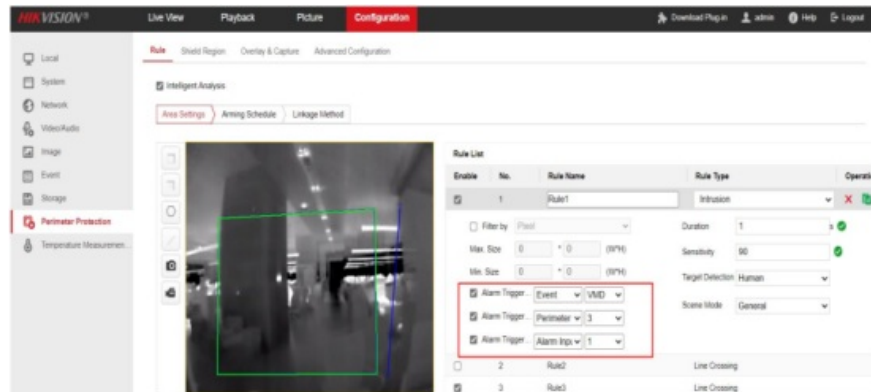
HIKVISION®

Live View Playback Picture Configuration

Download Plug-in admin Help Logout

Local
System
Network
Video/Audio
Image
Event
Storage
Perimeter Protection
Temperature Measuremen...

Rule Shield Region Overlay & Capture Advanced Configuration

Intelligent Analysis

Area Settings Arming Schedule Linkage Method

Rule List

| Enable | No. | Rule Name | Rule Type | Operati |
|---|---|---|---|---|
|  | 1 | Rule1 | Intrusion |  |
|  | 2 | Rule2 | Line Crossing |  |
|  | 3 | Rule3 | Line Crossing |  |

Filter by Pixel
Max. Size 0 * 0 (W*H)
Min. Size 0 * 0 (W*H)
Alarm Trigger... Event VMD
Alarm Trigger... Perimeter 3
Alarm Trigger... Alarm Inpu 1

Duration 1 s
Sensitivity 90
Target Detection Human
Scene Mode General